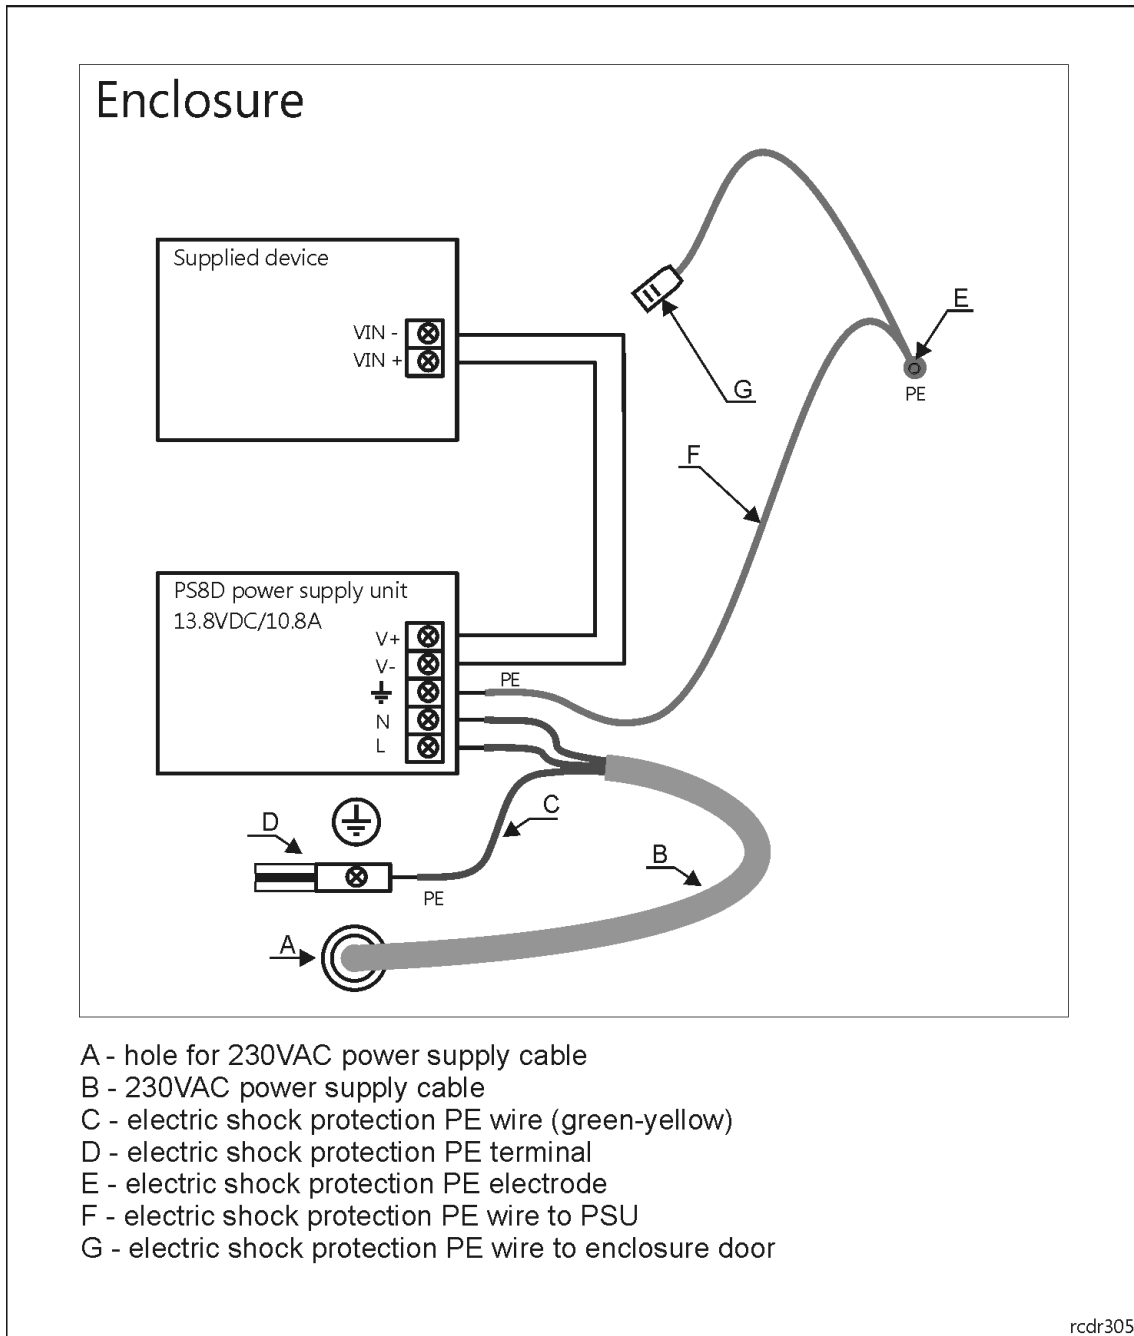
Enclosure

Supplied device

VIN -
VIN +

E
G
PE
F

PS8D power supply unit
13.8VDC/10.8A

V+
V-
N
L
PE

D
C
B
PE
A

A - hole for 230VAC power supply cable
B - 230VAC power supply cable
C - electric shock protection PE wire (green-yellow)
D - electric shock protection PE terminal
E - electric shock protection PE electrode
F - electric shock protection PE wire to PSU
G - electric shock protection PE wire to enclosure door

rcdr305